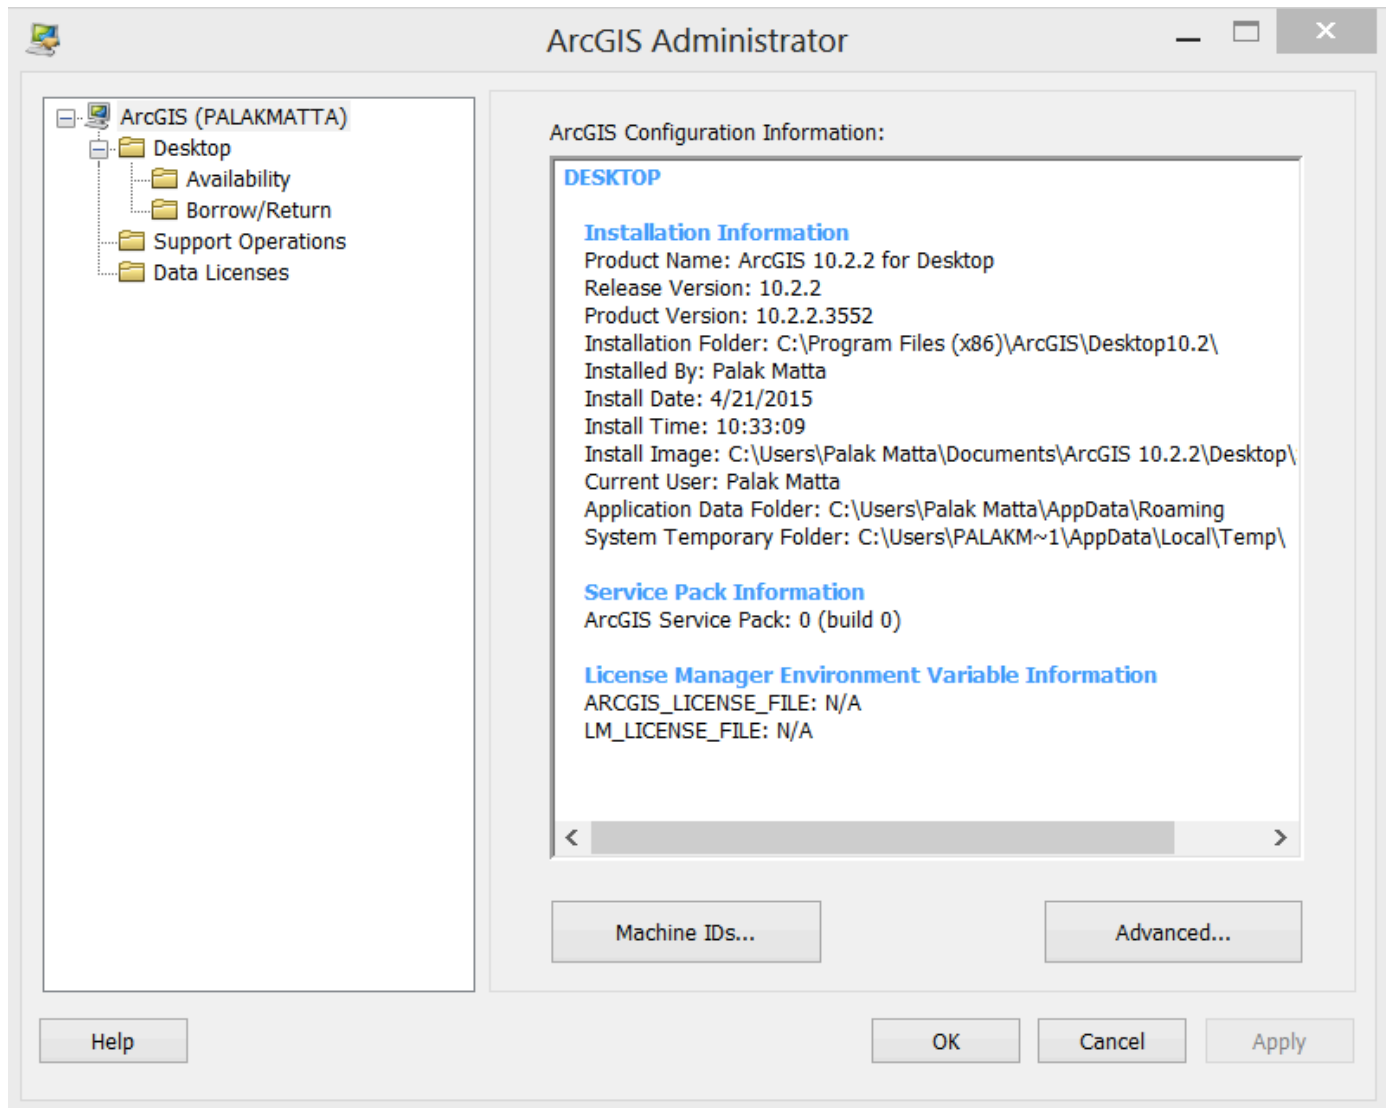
ArcGIS Administrator

ArcGIS (PALAKMATTA)
Desktop
Availability
Borrow/Return
Support Operations
Data Licenses

ArcGIS Configuration Information:

DESKTOP

Installation Information
Product Name: ArcGIS 10.2.2 for Desktop
Release Version: 10.2.2
Product Version: 10.2.2.3552
Installation Folder: C:\Program Files (x86)\ArcGIS\Desktop10.2\
Installed By: Palak Matta
Install Date: 4/21/2015
Install Time: 10:33:09
Install Image: C:\Users\Palak Matta\Documents\ArcGIS 10.2.2\Desktop\
Current User: Palak Matta
Application Data Folder: C:\Users\Palak Matta\AppData\Roaming
System Temporary Folder: C:\Users\PALAKM~1\AppData\Local\Temp\

Service Pack Information
ArcGIS Service Pack: 0 (build 0)

License Manager Environment Variable Information
ARCGIS_LICENSE_FILE: N/A
LM_LICENSE_FILE: N/A

Machine IDs...
Advanced...

Help
OK
Cancel
Apply